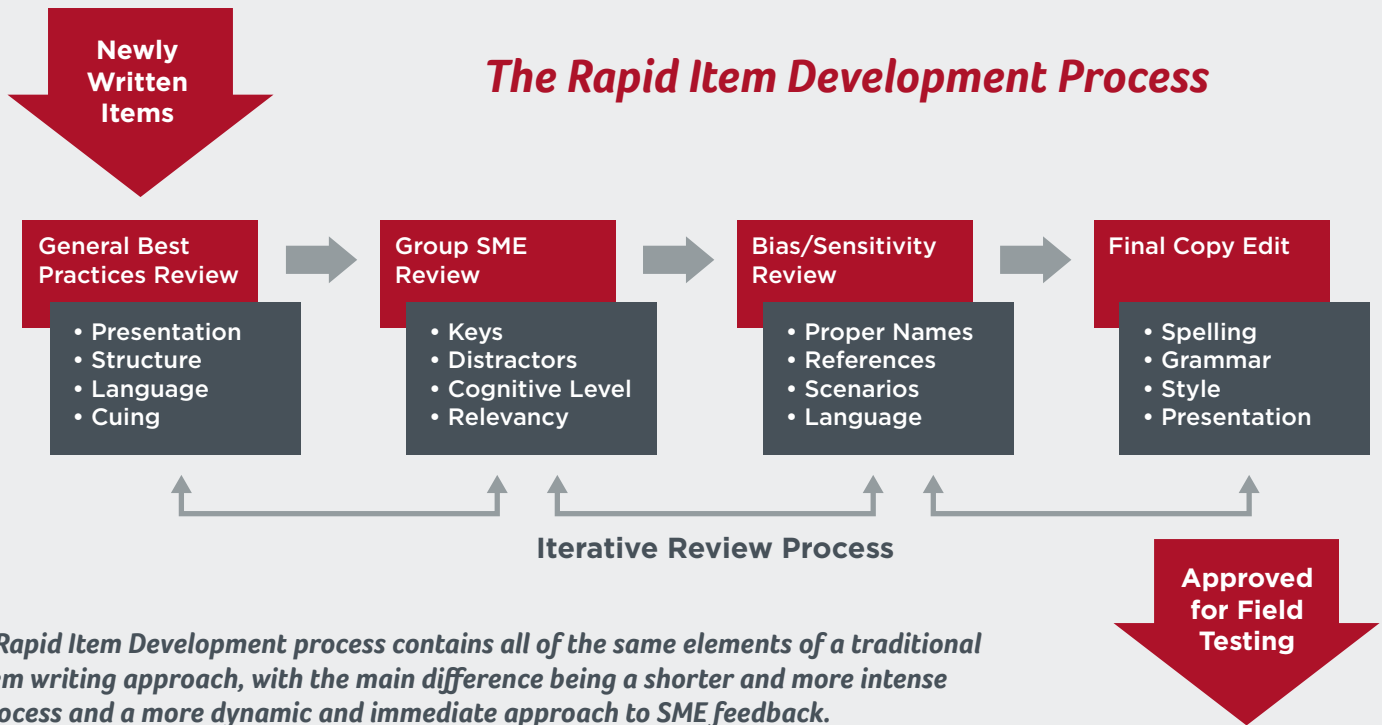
Newly Written Items

The Rapid Item Development Process

General Best Practices Review

• Presentation
• Structure
• Language
• Cuing

Group SME Review

• Keys
• Distractors
• Cognitive Level
• Relevancy

Bias/Sensitivity Review

• Proper Names
• References
• Scenarios
• Language

Final Copy Edit

• Spelling
• Grammar
• Style
• Presentation

Iterative Review Process

Approved for Field Testing

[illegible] Rapid Item Development process contains all of the same elements of a traditional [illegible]m writing approach, with the main difference being a shorter and more intense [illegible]ocess and a more dynamic and immediate approach to SME feedback.